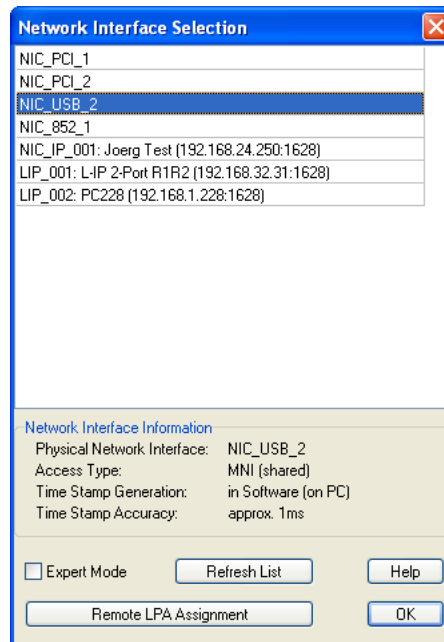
Network Interface Selection

NIC_PCI_1
NIC_PCI_2
NIC_USB_2
NIC_852_1
NIC_IP_001: Joerg Test (192.168.24.250:1628)
LIP_001: L-IP 2-Port R1R2 (192.168.32.31:1628)
LIP_002: PC228 (192.168.1.228:1628)

Network Interface Information

| | |
|---|---|
| Physical Network Interface: | NIC_USB_2 |
| Access Type: | MNI (shared) |
| Time Stamp Generation: | in Software (on PC) |
| Time Stamp Accuracy: | approx. 1ms |

Expert Mode
Refresh List
Help
Remote LPA Assignment
OK